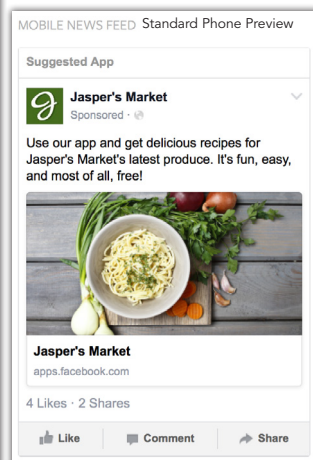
MOBILE NEWS FEED Standard Phone Preview

Suggested App

Jasper's Market
Sponsored ·

Use our app and get delicious recipes for Jasper's Market's latest produce. It's fun, easy, and most of all, free!

Jasper's Market
apps.facebook.com

4 Likes · 2 Shares

Like Comment Share